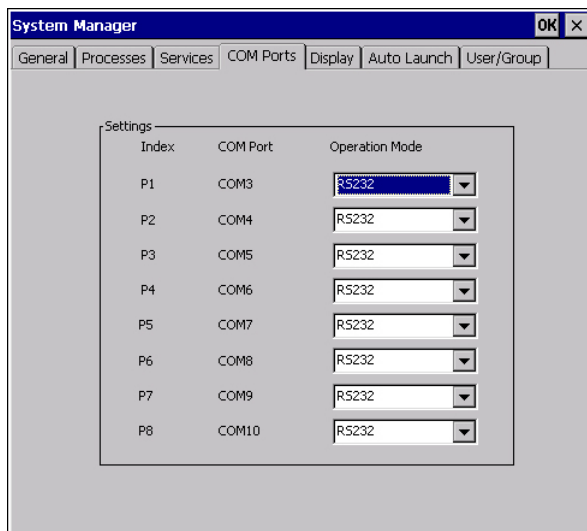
System Manager
OK ×

General | Processes | Services | COM Ports | Display | Auto Launch | User/Group

Settings

| Index | COM Port | Operation Mode |
|---|---|---|
| P1 | COM3 | RS232 |
| P2 | COM4 | RS232 |
| P3 | COM5 | RS232 |
| P4 | COM6 | RS232 |
| P5 | COM7 | RS232 |
| P6 | COM8 | RS232 |
| P7 | COM9 | RS232 |
| P8 | COM10 | RS232 |